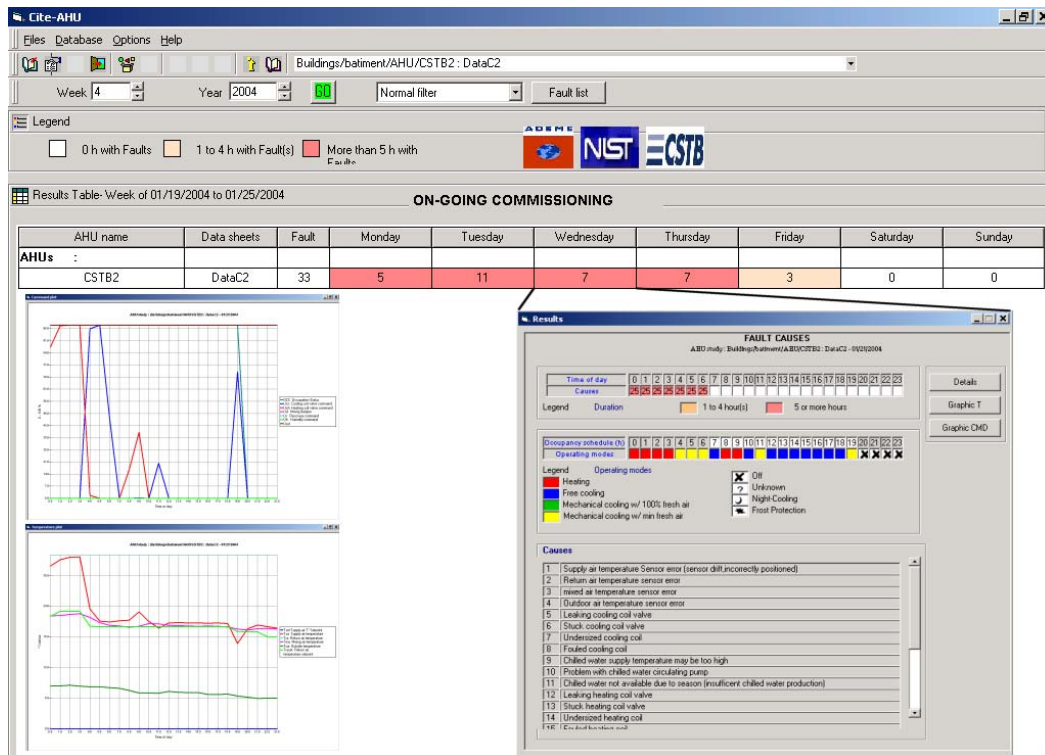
Cite-AHU

Files Database Options Help

Buildings/batiment/AHU/CSTB2 : DataC2

Week 4 Year 2004 GO Normal filter Fault list

Legend

0 h with Faults 1 to 4 h with Fault(s) More than 5 h with Faults

ADEME NIST CSTB

Results Table- Week of 01/19/2004 to 01/25/2004

ON-GOING COMMISSIONING

| AHU name | Data sheets | Fault | Monday | Tuesday | Wednesday | Thursday | Friday | Saturday | Sunday |
|---|---|---|---|---|---|---|---|---|---|
| AHUs : | | | | | | | | | |
| CSTB2 | DataC2 | 33 | 5 | 11 | 7 | 7 | 3 | 0 | 0 |

Command plot

Temperatures plot

Results

FAULT CAUSES

AHU study : Buildings/batiment/AHU/CSTB2 : DataC2 - 01/21/2004

| Time of day | 0 | 1 | 2 | 3 | 4 | 5 | 6 | 7 | 8 | 9 | 10 | 11 | 12 | 13 | 14 | 15 | 16 | 17 | 18 | 19 | 20 | 21 | 22 | 23 |
|---|---|---|---|---|---|---|---|---|---|---|---|---|---|---|---|---|---|---|---|---|---|---|---|---|
| Causes | 25 | 25 | 25 | 25 | 25 | 25 | 25 | | | | | | | | | | | | | | | | | |

Legend Duration 1 to 4 hour(s) 5 or more hours

| Occupancy schedule (h) | 0 | 1 | 2 | 3 | 4 | 5 | 6 | 7 | 8 | 9 | 10 | 11 | 12 | 13 | 14 | 15 | 16 | 17 | 18 | 19 | 20 | 21 | 22 | 23 |
|---|---|---|---|---|---|---|---|---|---|---|---|---|---|---|---|---|---|---|---|---|---|---|---|---|
| Operating modes | | | | | | | | | | | | | | | | | | | | | X | X | X | X |

Legend Operating modes
Heating
Free cooling
Mechanical cooling w/ 100% fresh air
Mechanical cooling w/ min fresh air

Off
Unknown
Night-Cooling
Frost Protection

Details
Graphic T
Graphic CMD

Causes
1 Supply air temperature Sensor error (sensor drift,incorrectly positioned)
2 Return air temperature sensor error
3 mixed air temperature sensor error
4 Outdoor air temperature sensor error
5 Leaking cooling coil valve
6 Stuck cooling coil valve
7 Undersized cooling coil
8 Fouled cooling coil
9 Chilled water supply temperature may be too high
10 Problem with chilled water circulating pump
11 Chilled water not available due to season (insufficent chilled water production)
12 Leaking heating coil valve
13 Stuck heating coil valve
14 Undersized heating coil
15 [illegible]